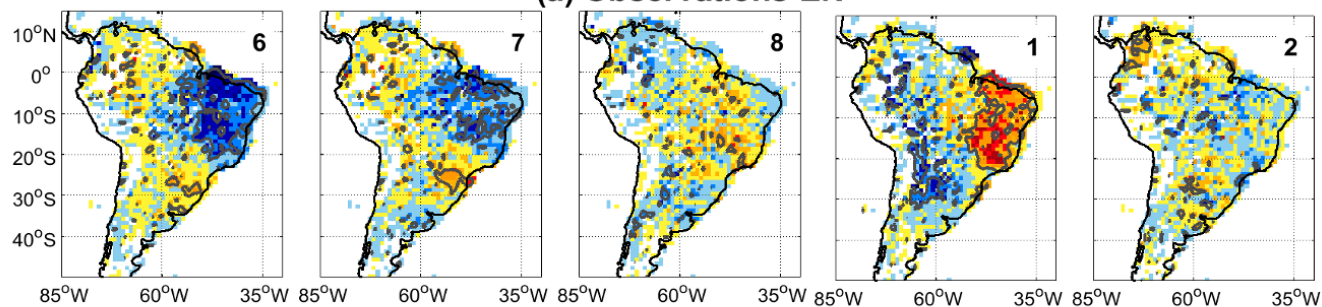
(a) Observations LR

$10^oN$
$0^o$
$10^oS$
$20^oS$
$30^oS$
$40^oS$

6

7

8

1

2

$85^oW$ $60^oW$ $35^oW$ $85^oW$ $60^oW$ $35^oW$ $85^oW$ $60^oW$ $35^oW$ $85^oW$ $60^oW$ $35^oW$ $85^oW$ $60^oW$ $35^oW$